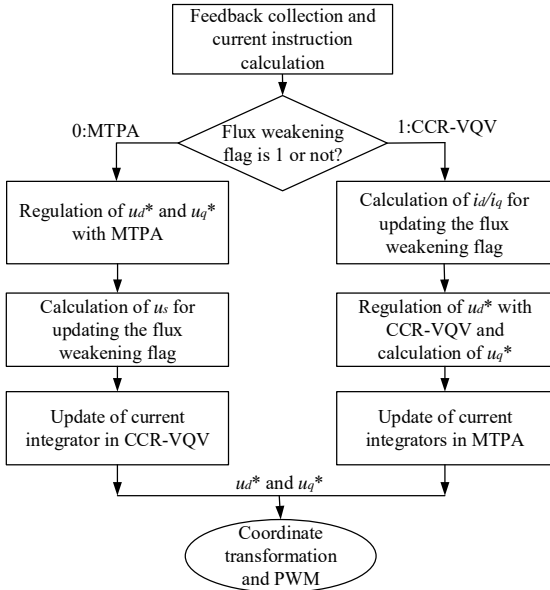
Feedback collection and current instruction calculation

Flux weakening flag is 1 or not?

0:MTPA

1:CCR-VQV

Regulation of $u_d$* and $u_q$* with MTPA

Calculation of $u_s$ for updating the flux weakening flag

Update of current integrator in CCR-VQV

Calculation of $i_d/i_q$ for updating the flux weakening flag

Regulation of $u_d$* with CCR-VQV and calculation of $u_q$*

Update of current integrators in MTPA

$u_d$* and $u_q$*

Coordinate transformation and PWM